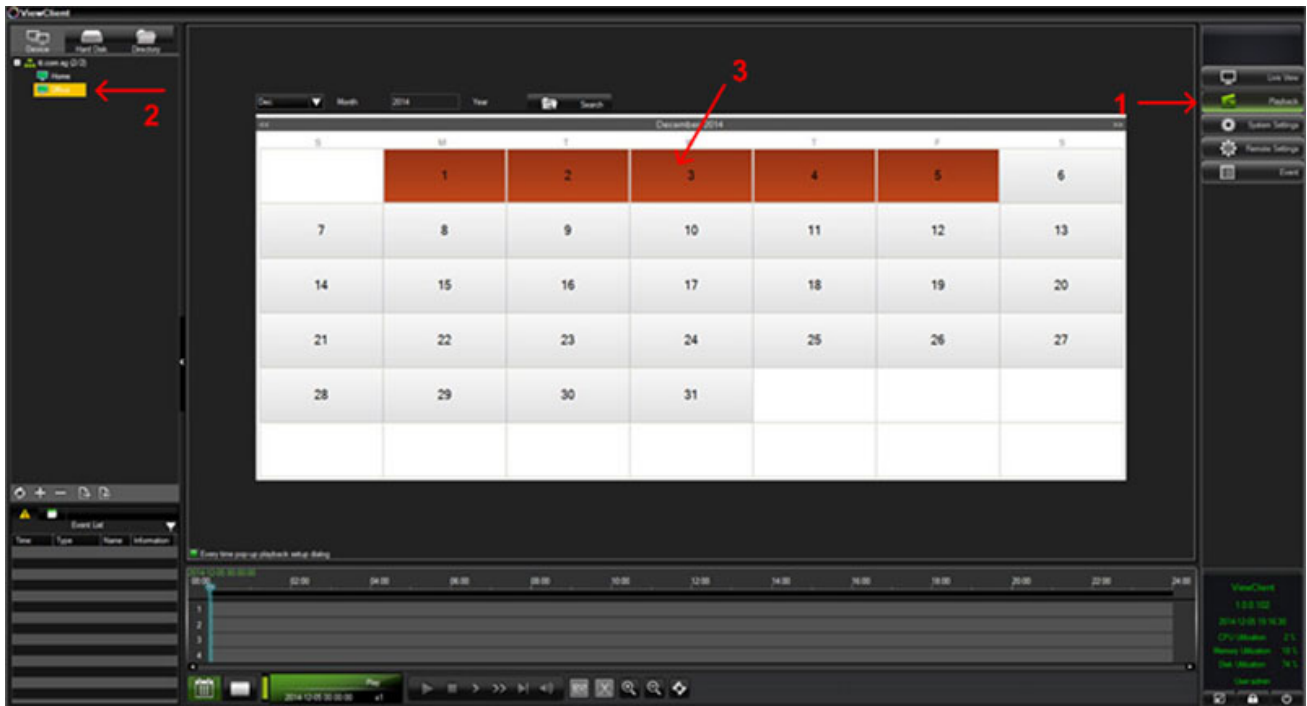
ViewClient

Device Hard Disk Directory

ir.com.sg (2/2)
Home
Office

2

Dec Month 2014 Year Search

3

1

December 2014

| S | M | T | W | T | F | S |
|---|---|---|---|---|---|---|
| | 1 | 2 | 3 | 4 | 5 | 6 |
| 7 | 8 | 9 | 10 | 11 | 12 | 13 |
| 14 | 15 | 16 | 17 | 18 | 19 | 20 |
| 21 | 22 | 23 | 24 | 25 | 26 | 27 |
| 28 | 29 | 30 | 31 | | | |
| | | | | | | |

Live View
Playback
System Settings
Remote Settings
Event

Event List
Time Type Name Information

Every time pop-up playback setup dialog

2014-12-05 00:00:00
00:00 02:00 04:00 06:00 08:00 10:00 12:00 14:00 16:00 18:00 20:00 22:00 24:00

1
2
3
4

Play
2014-12-05 00:00:00 x1

ViewClient
1.0.0.102
2014-12-05 15:16:30
CPU Utilization 2 %
Memory Utilization 10 %
Disk Utilization 74 %
User:admin